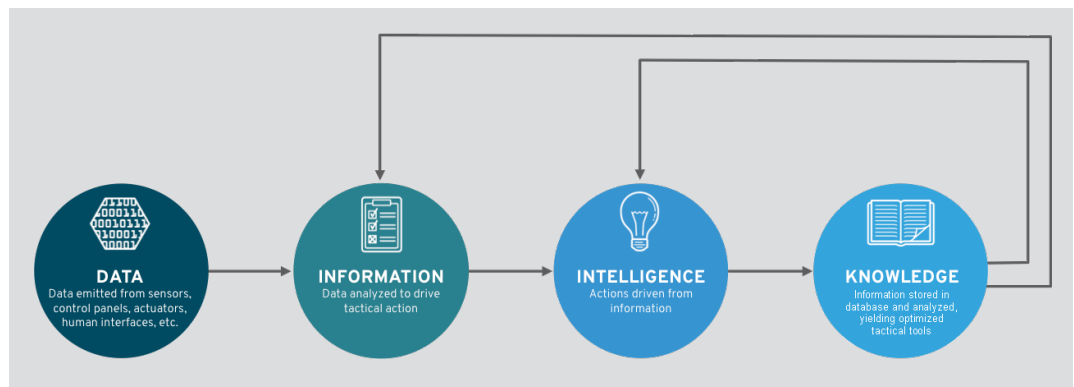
1101
00110011
11011000
10001011
1001110
1001

DATA
Data emitted from sensors, control panels, actuators, human interfaces, etc.

INFORMATION
Data analyzed to drive tactical action

INTELLIGENCE
Actions driven from information

KNOWLEDGE
Information stored in database and analyzed, yielding optimized tactical tools